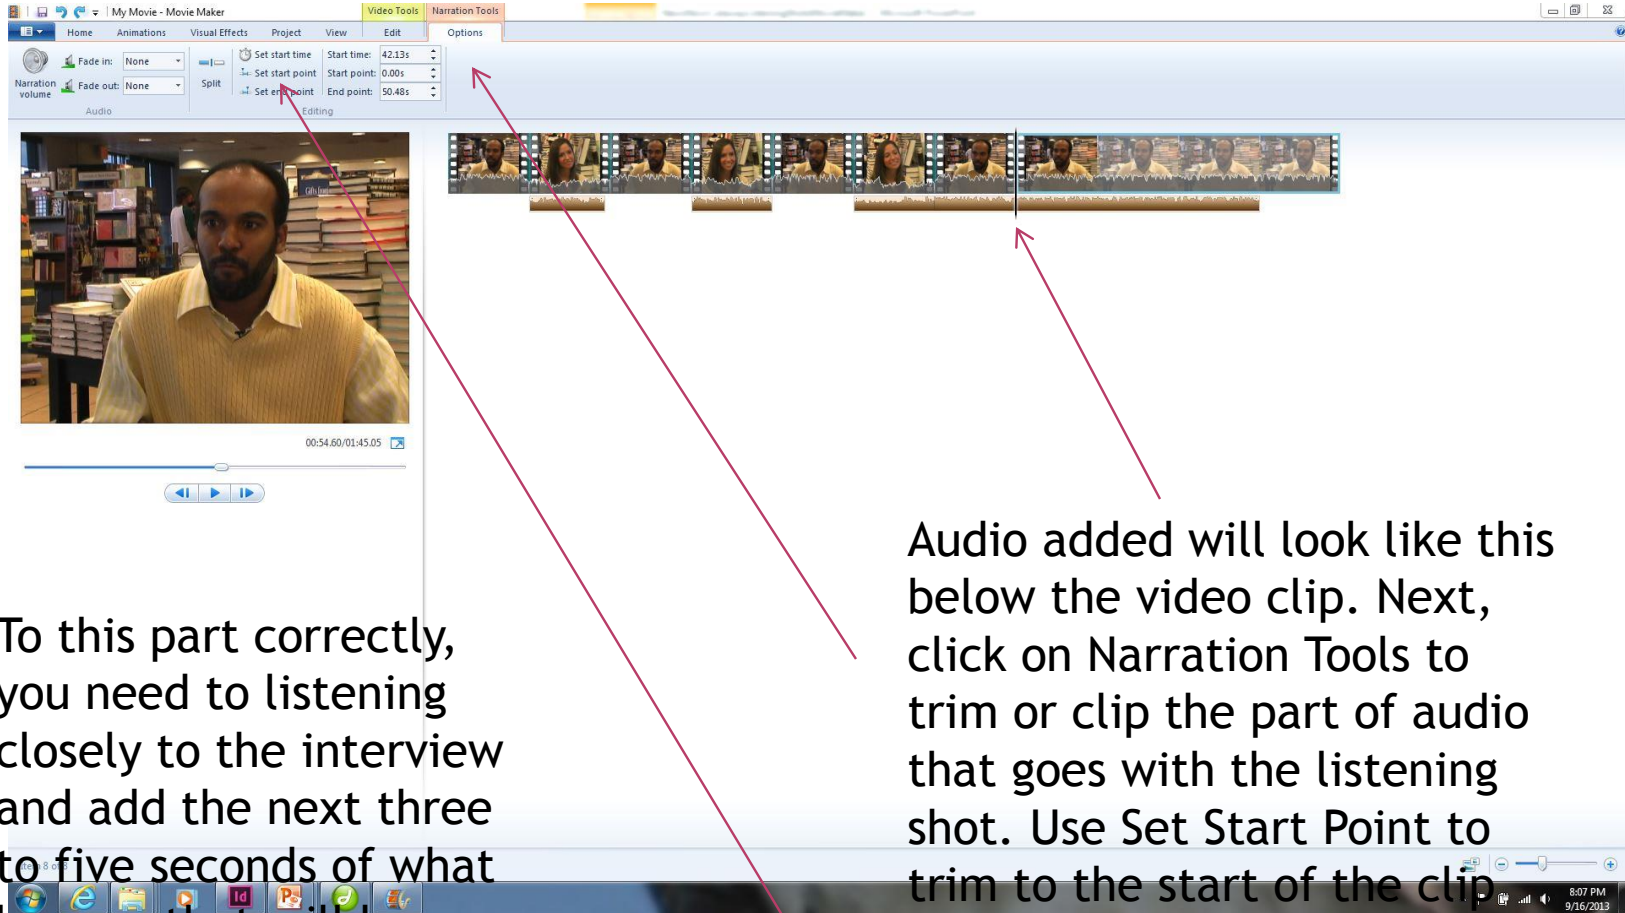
My Movie - Movie Maker
Video Tools
Narration Tools
Home
Animations
Visual Effects
Project
View
Edit
Options
Narration volume
Fade in:
None
Fade out:
None
Audio
Split
Set start time
Set start point
Set end point
Start time:
42.13s
Start point:
0.00s
End point:
50.48s
Editing
00:54.60/01:45.05

To this part correctly, you need to listening closely to the interview and add the next three to five seconds of what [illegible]

Audio added will look like this below the video clip. Next, click on Narration Tools to trim or clip the part of audio that goes with the listening shot. Use Set Start Point to trim to the start of the clip.

8:07 PM
9/16/2013